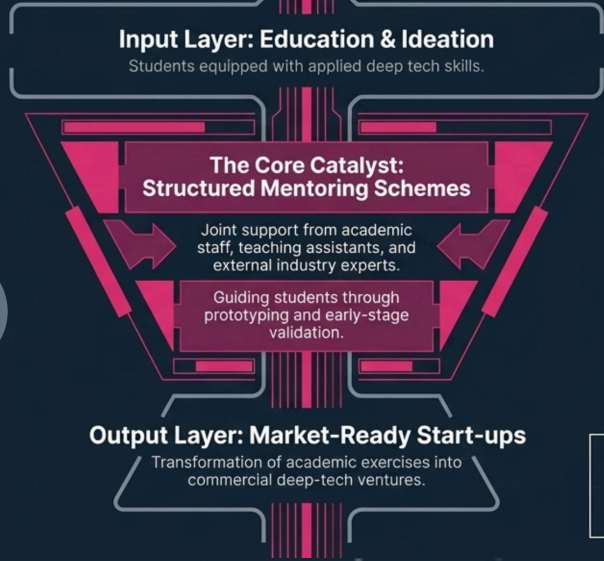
Input Layer: Education & Ideation

Students equipped with applied deep tech skills.

The Core Catalyst: Structured Mentoring Schemes

Joint support from academic staff, teaching assistants, and external industry experts.

Guiding students through prototyping and early-stage validation.

Output Layer: Market-Ready Start-ups

Transformation of academic exercises into commercial deep-tech ventures.